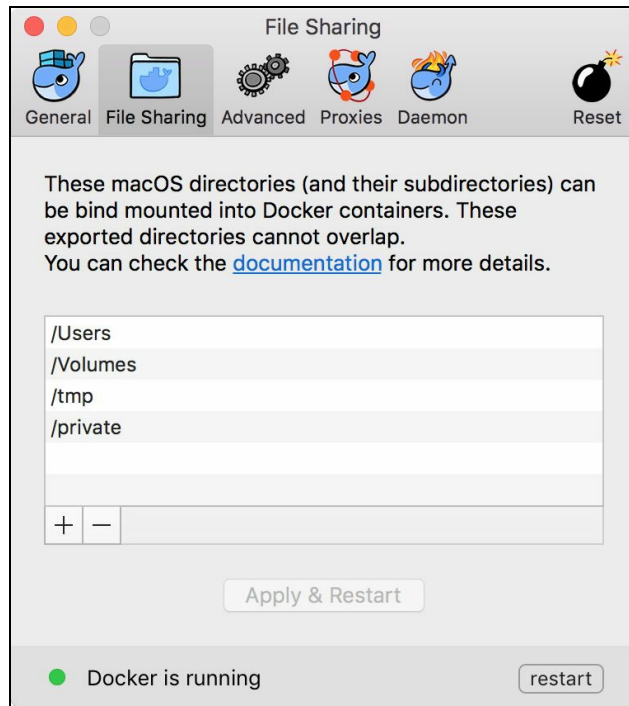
File Sharing

General File Sharing Advanced Proxies Daemon Reset

These macOS directories (and their subdirectories) can be bind mounted into Docker containers. These exported directories cannot overlap.
You can check the documentation for more details.

/Users
/Volumes
/tmp
/private

+ −

Apply & Restart

Docker is running

restart